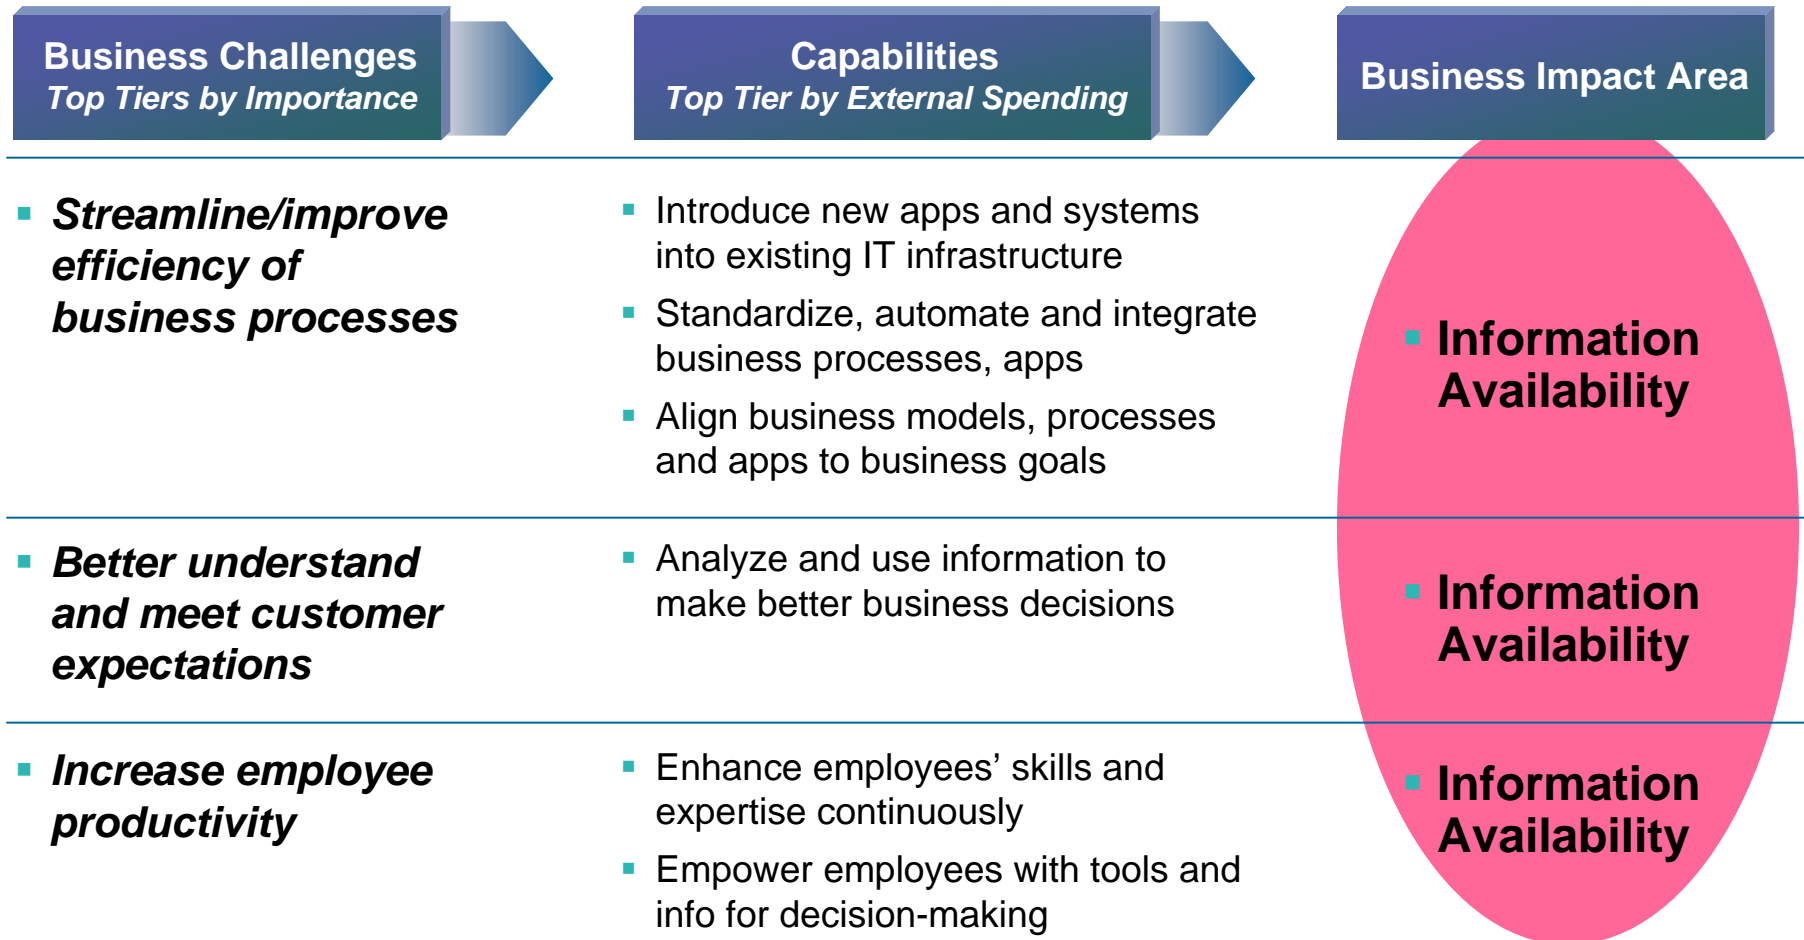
| Business Challenges *Top Tiers by Importance* | Capabilities *Top Tier by External Spending* | Business Impact Area |
|---|---|---|
| ▪ *Streamline/improve efficiency of business processes* | ▪ Introduce new apps and systems into existing IT infrastructure ▪ Standardize, automate and integrate business processes, apps ▪ Align business models, processes and apps to business goals | ▪ Information Availability |
| ▪ *Better understand and meet customer expectations* | ▪ Analyze and use information to make better business decisions | ▪ Information Availability |
| ▪ *Increase employee productivity* | ▪ Enhance employees' skills and expertise continuously ▪ Empower employees with tools and info for decision-making | ▪ Information Availability |